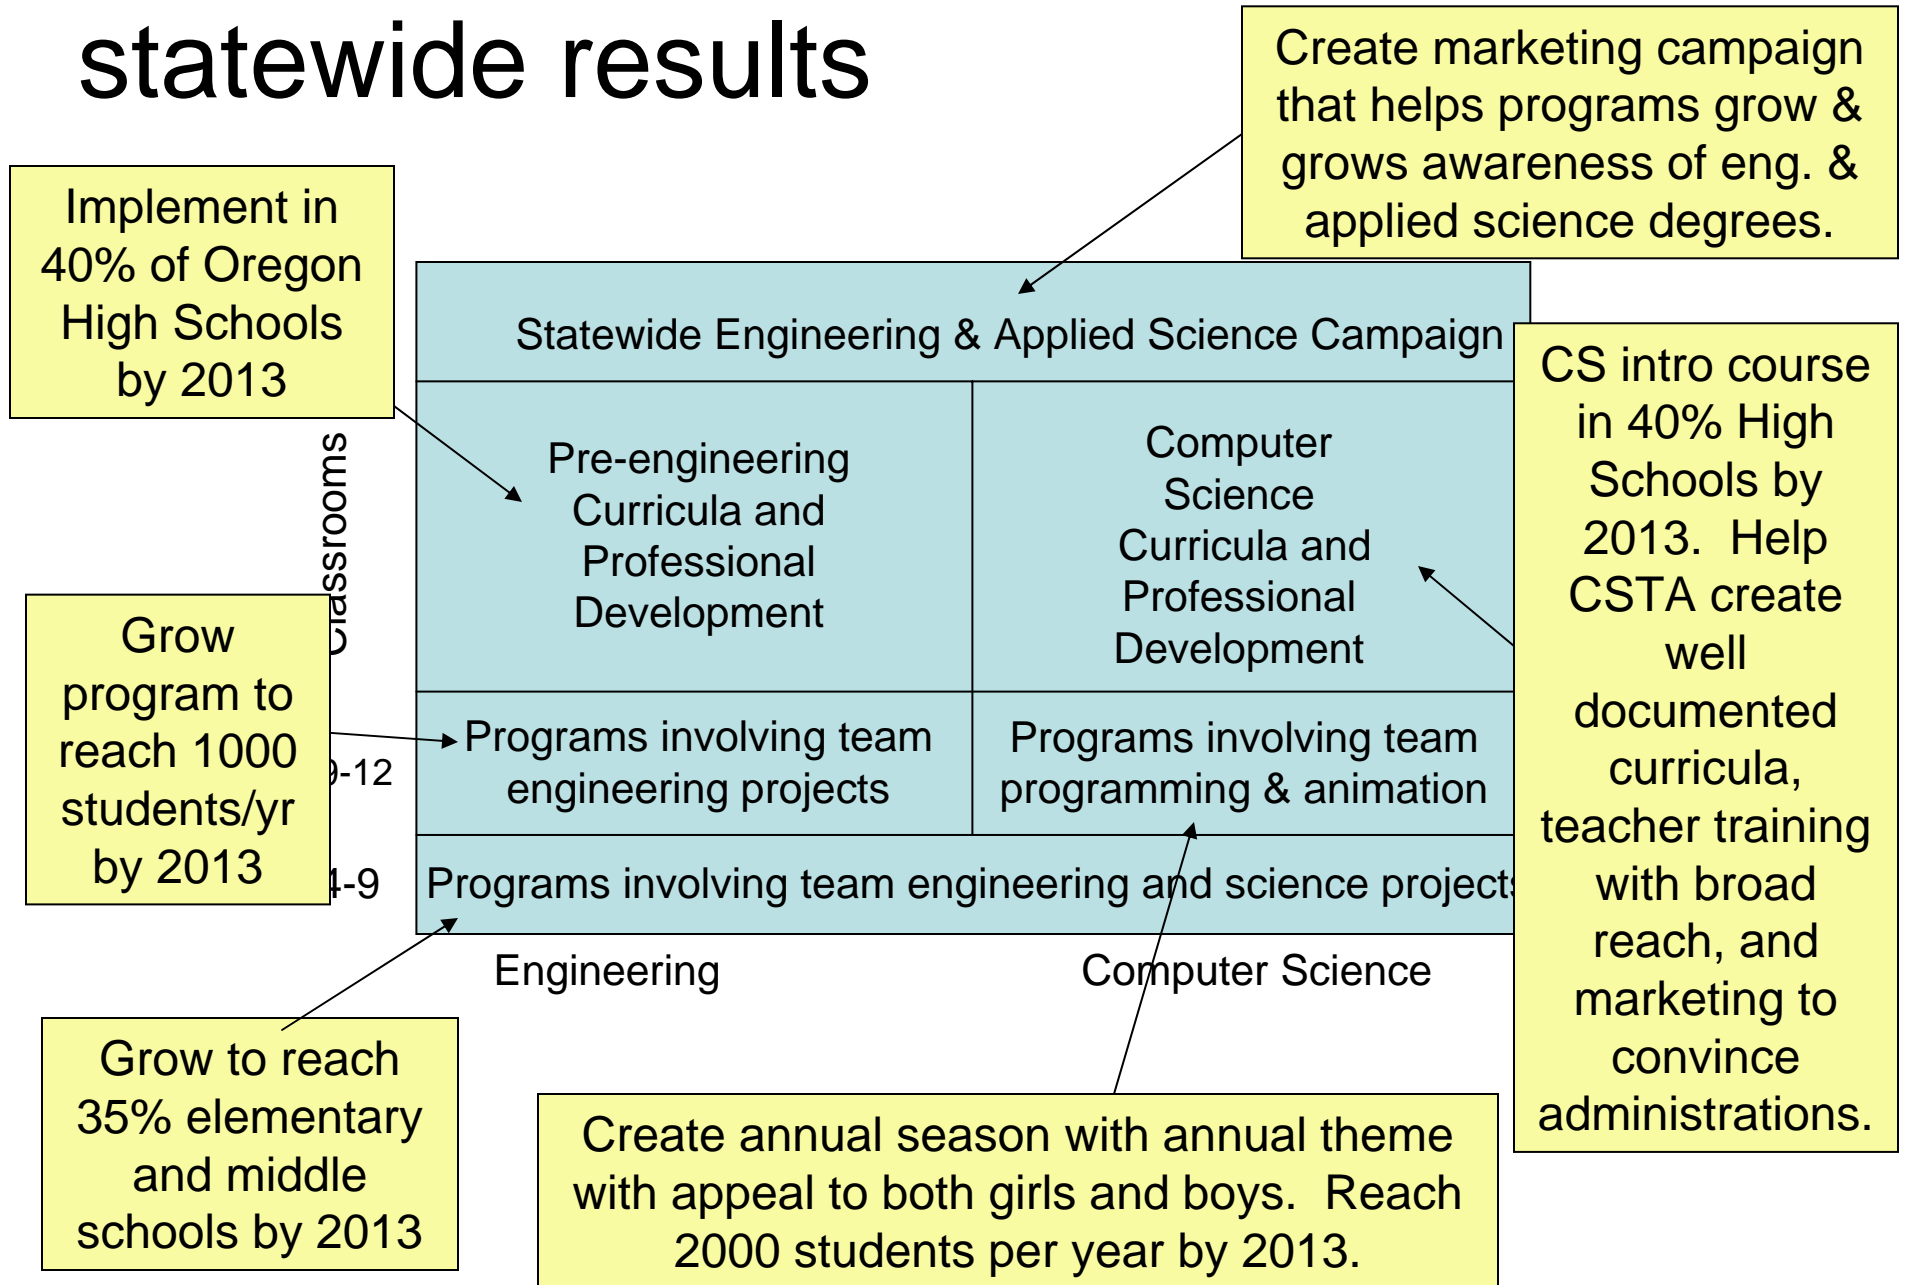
statewide results

Create marketing campaign that helps programs grow & grows awareness of eng. & applied science degrees.

Implement in 40% of Oregon High Schools by 2013

Statewide Engineering & Applied Science Campaign

Classrooms

Pre-engineering Curricula and Professional Development

Computer Science Curricula and Professional Development

CS intro course in 40% High Schools by 2013. Help CSTA create well documented curricula, teacher training with broad reach, and marketing to convince administrations.

Grow program to reach 1000 students/yr by 2013

9-12

Programs involving team engineering projects

Programs involving team programming & animation

4-9

Programs involving team engineering and science projects

Engineering

Computer Science

Grow to reach 35% elementary and middle schools by 2013

Create annual season with annual theme with appeal to both girls and boys. Reach 2000 students per year by 2013.